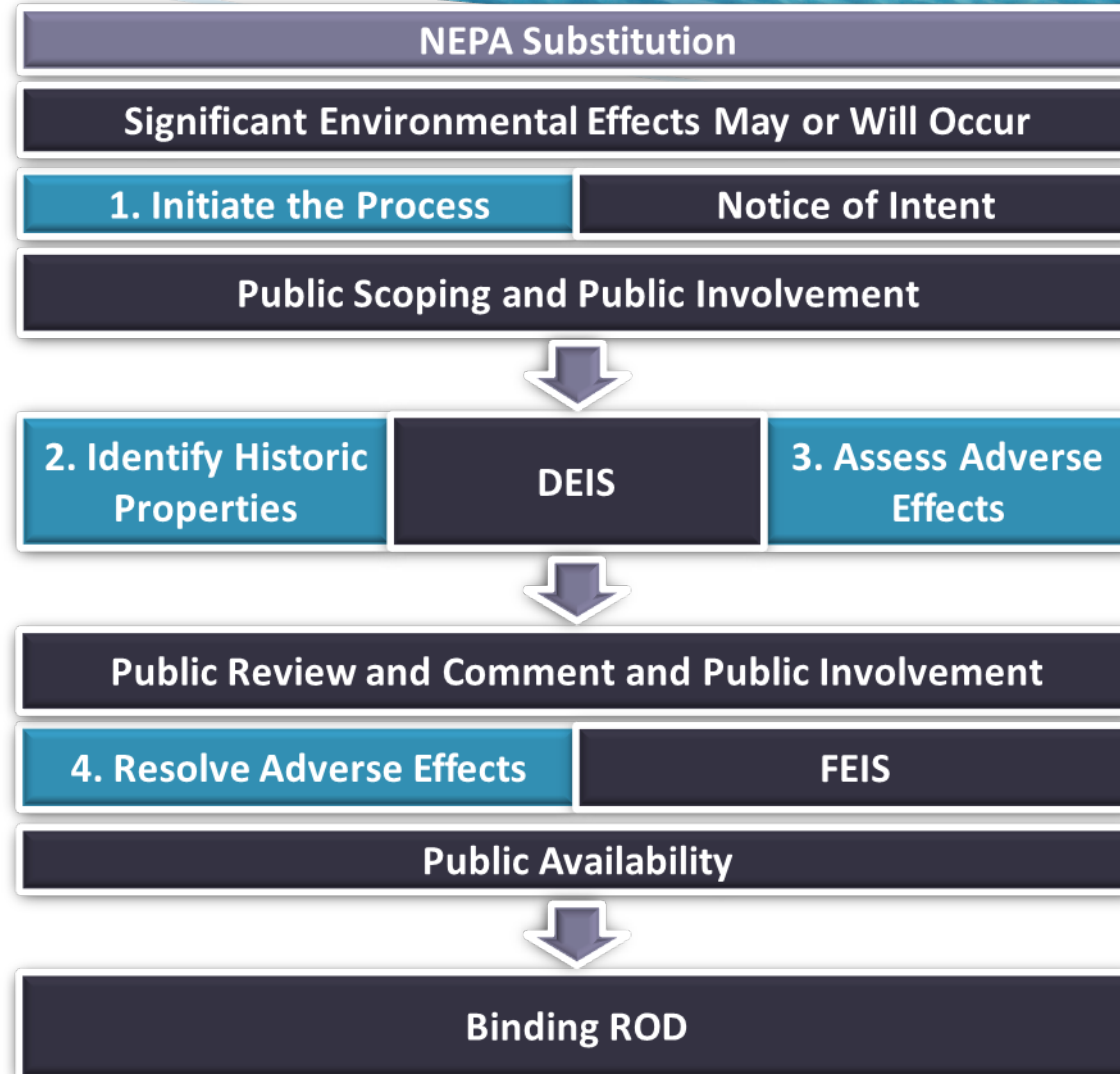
NEPA Substitution

Significant Environmental Effects May or Will Occur

1. Initiate the Process

Notice of Intent

Public Scoping and Public Involvement

2. Identify Historic Properties

DEIS

3. Assess Adverse Effects

Public Review and Comment and Public Involvement

4. Resolve Adverse Effects

FEIS

Public Availability

Binding ROD